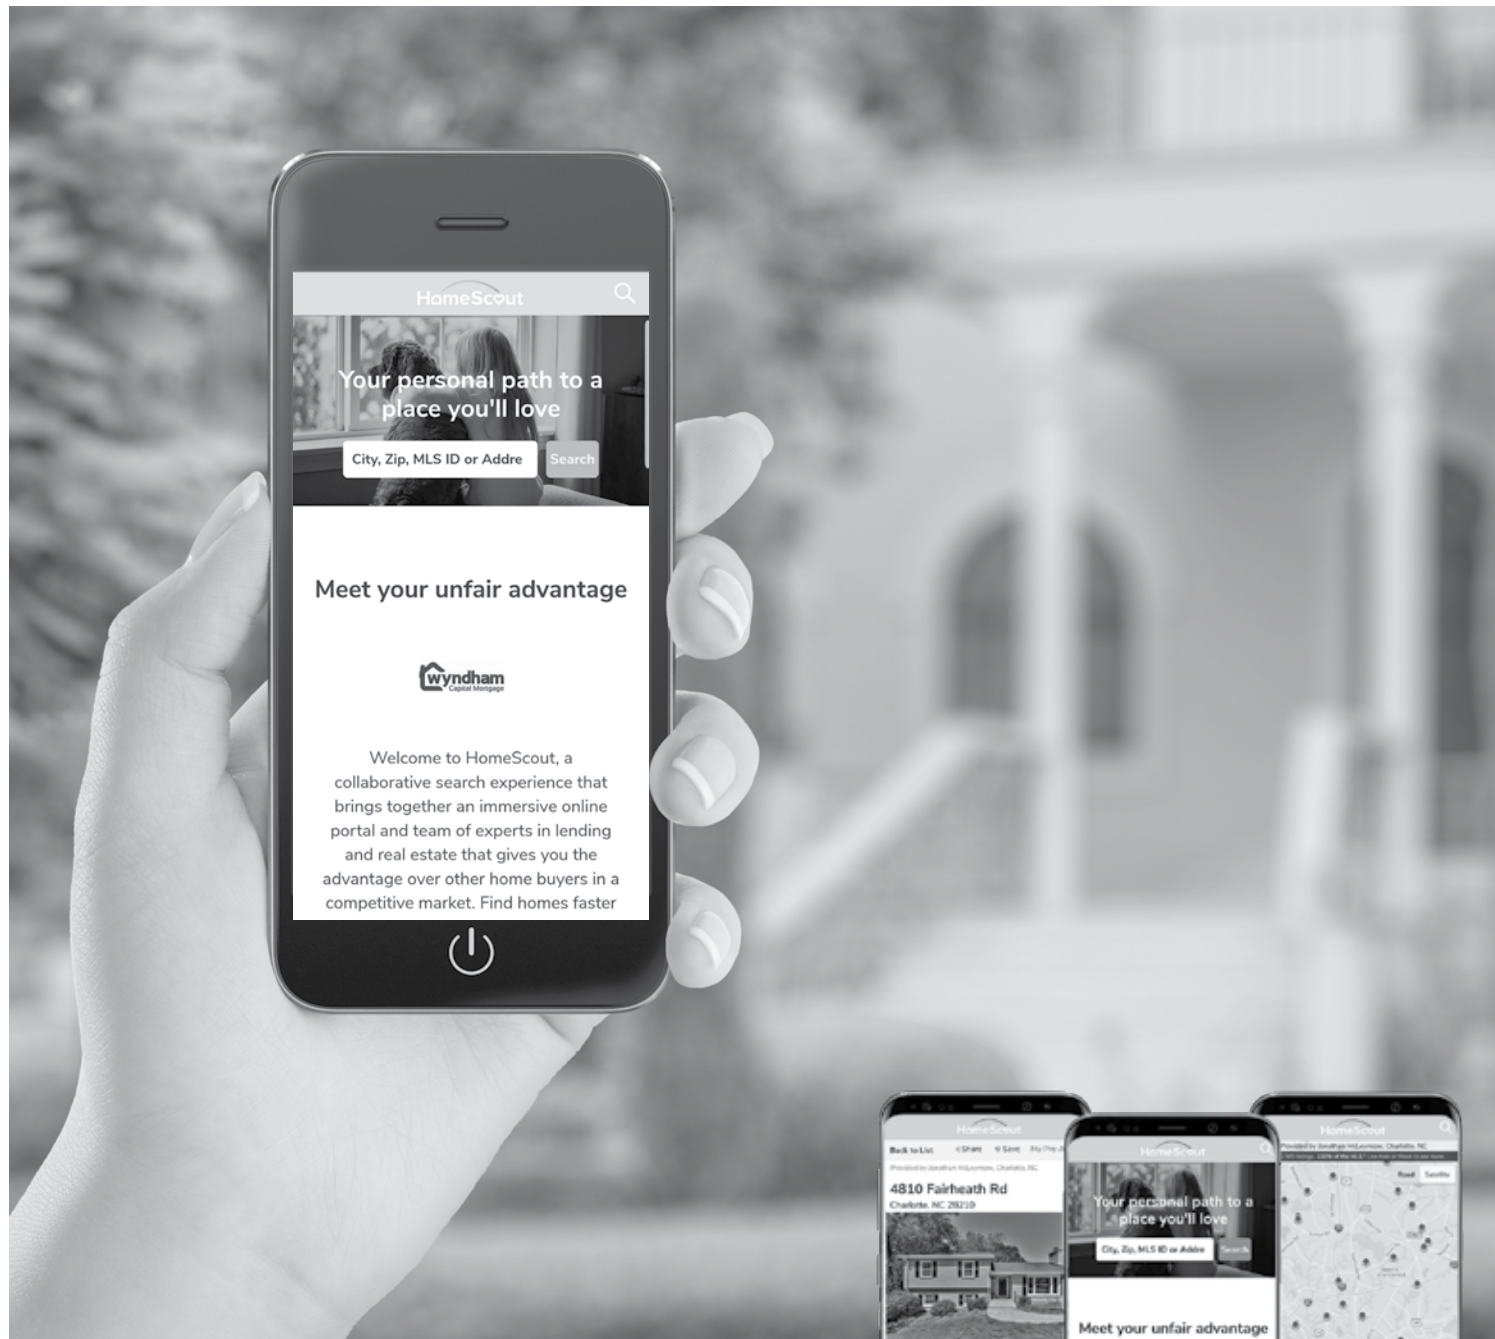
HomeScout

Your personal path to a place you'll love

City, Zip, MLS ID or Addre

Search

Meet your unfair advantage

wyndham
Capital Mortgage

Welcome to HomeScout, a collaborative search experience that brings together an immersive online portal and team of experts in lending and real estate that gives you the advantage over other home buyers in a competitive market. Find homes faster

HomeScout

Back to List

Share

Save

4810 Fairheath Rd

Charlotte, NC 28210

HomeScout

Your personal path to a place you'll love

City, Zip, MLS ID or Addre

Search

Meet your unfair advantage

HomeScout

Road

Satellite